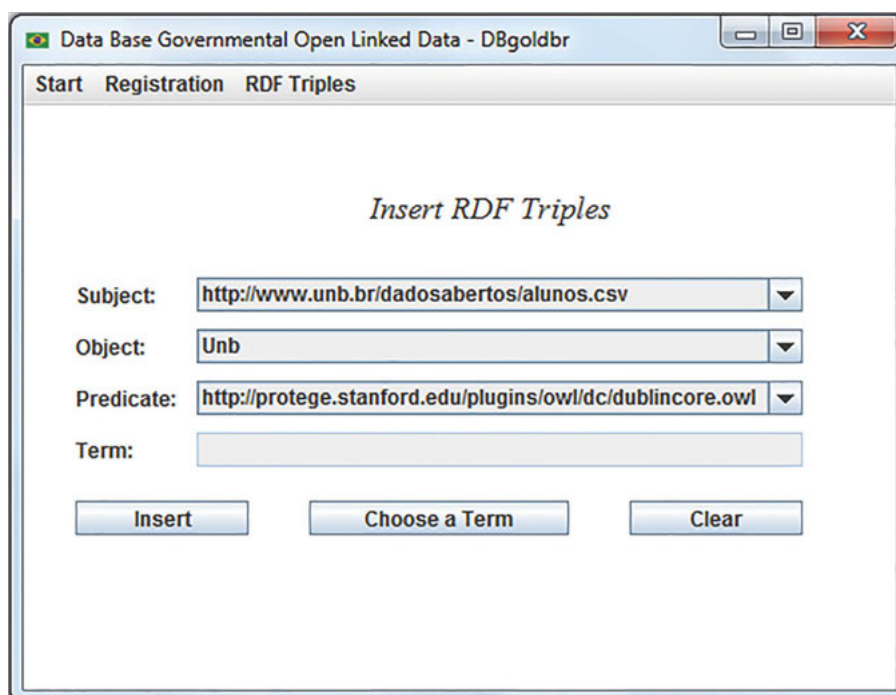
Data Base Governmental Open Linked Data - DBgoldbr

Start Registration RDF Triples

Insert RDF Triples

Subject: http://www.unb.br/dadosabertos/alunos.csv

Object: Unb

Predicate: http://protege.stanford.edu/plugins/owl/dc/dublincore.owl

Term:

Insert

Choose a Term

Clear